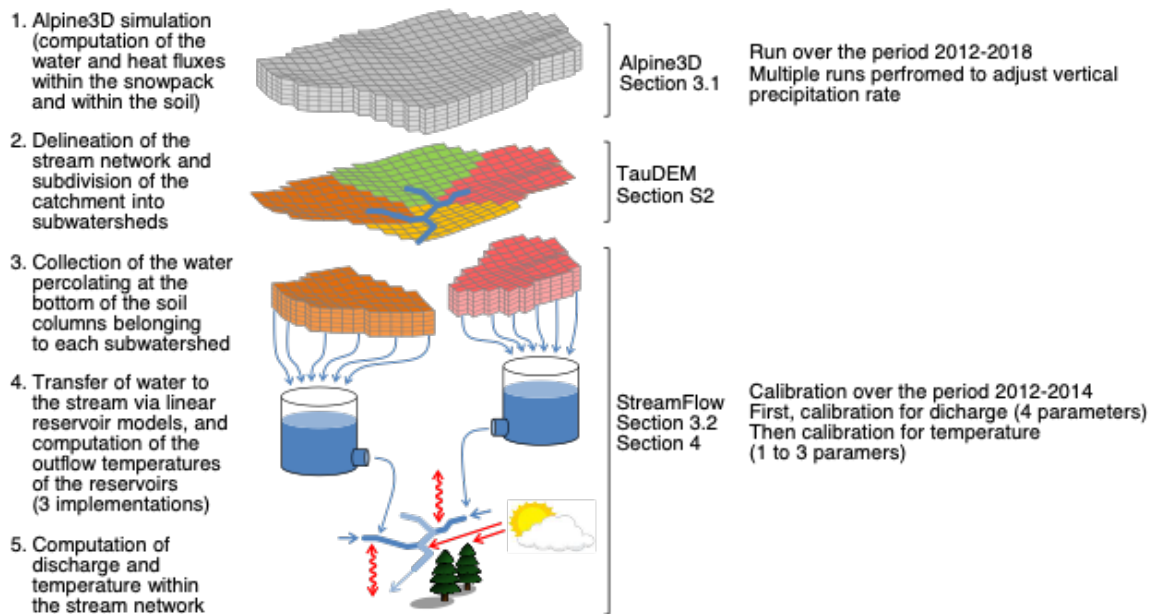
1. Alpine3D simulation (computation of the water and heat fluxes within the snowpack and within the soil)

Alpine3D
Section 3.1

Run over the period 2012-2018
Multiple runs perfromed to adjust vertical precipitation rate

2. Delineation of the stream network and subdivision of the catchment into subwatersheds

TauDEM
Section S2

3. Collection of the water percolating at the bottom of the soil columns belonging to each subwatershed

4. Transfer of water to the stream via linear reservoir models, and computation of the outflow temperatures of the reservoirs (3 implementations)

StreamFlow
Section 3.2
Section 4

Calibration over the period 2012-2014
First, calibration for dicharge (4 parameters)
Then calibration for temperature (1 to 3 paramers)

5. Computation of discharge and temperature within the stream network